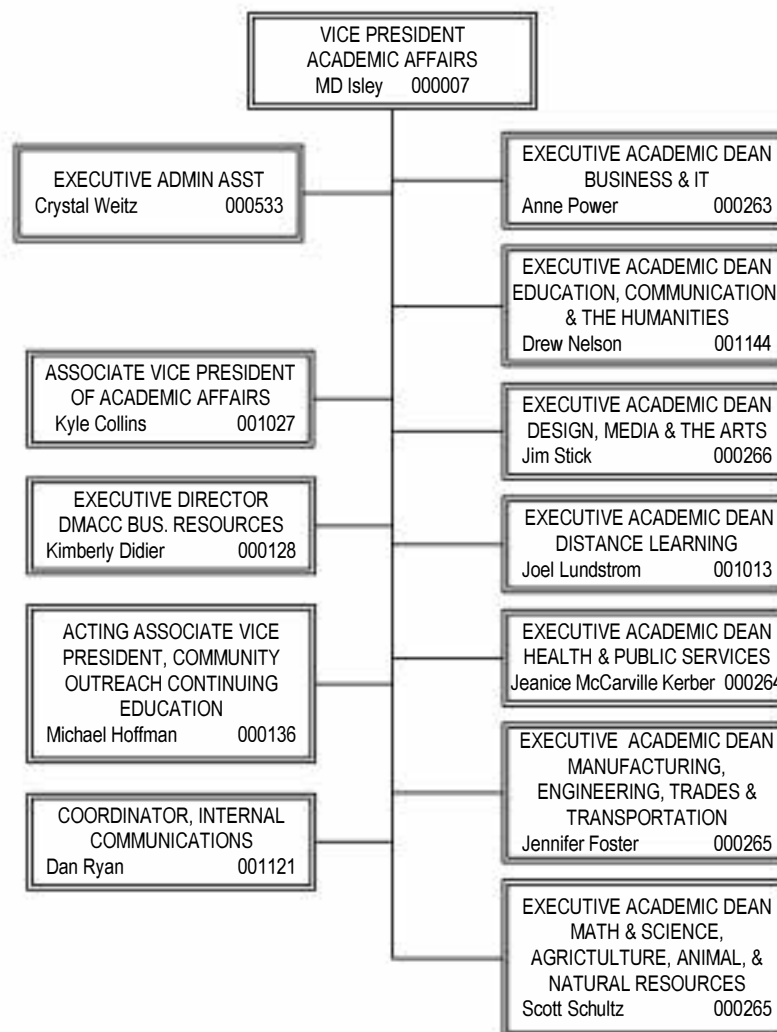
VICE PRESIDENT
ACADEMIC AFFAIRS
MD Isley 000007

EXECUTIVE ADMIN ASST
Crystal Weitz 000533

ASSOCIATE VICE PRESIDENT OF ACADEMIC AFFAIRS
Kyle Collins 001027

EXECUTIVE DIRECTOR DMACC BUS. RESOURCES
Kimberly Didier 000128

ACTING ASSOCIATE VICE PRESIDENT, COMMUNITY OUTREACH CONTINUING EDUCATION
Michael Hoffman 000136

COORDINATOR, INTERNAL COMMUNICATIONS
Dan Ryan 001121

EXECUTIVE ACADEMIC DEAN
BUSINESS & IT
Anne Power 000263

EXECUTIVE ACADEMIC DEAN
EDUCATION, COMMUNICATION & THE HUMANITIES
Drew Nelson 001144

EXECUTIVE ACADEMIC DEAN
DESIGN, MEDIA & THE ARTS
Jim Stick 000266

EXECUTIVE ACADEMIC DEAN
DISTANCE LEARNING
Joel Lundstrom 001013

EXECUTIVE ACADEMIC DEAN
HEALTH & PUBLIC SERVICES
Jeanice McCarville Kerber 00026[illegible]

EXECUTIVE ACADEMIC DEAN
MANUFACTURING, ENGINEERING, TRADES & TRANSPORTATION
Jennifer Foster 000265

EXECUTIVE ACADEMIC DEAN
MATH & SCIENCE, AGRICTULTURE, ANIMAL, & NATURAL RESOURCES
Scott Schultz 000265